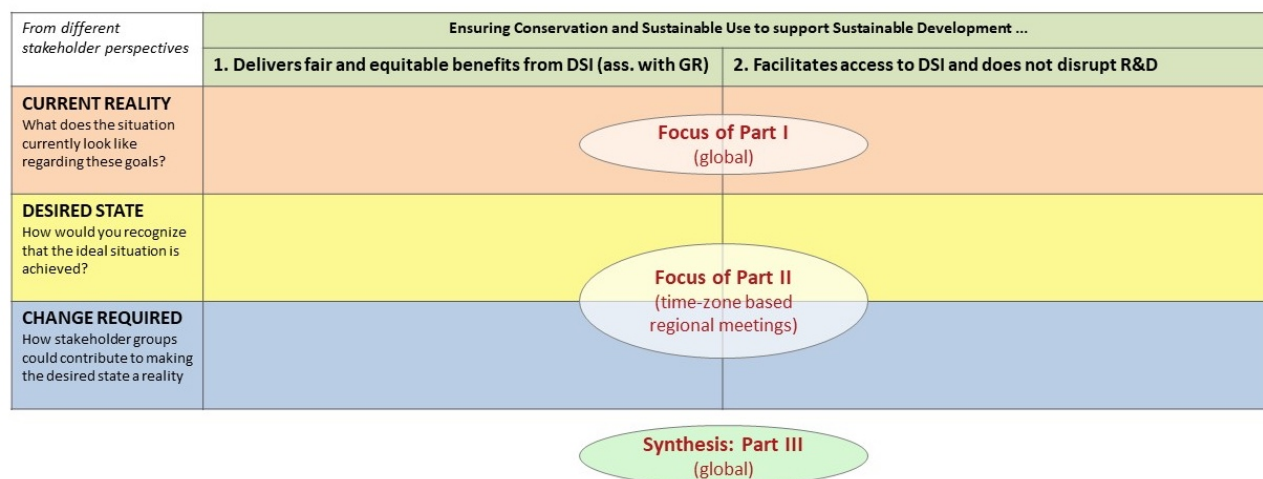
| From different stakeholder perspectives | Ensuring Conservation and Sustainable Use to support Sustainable Development ... | |
|---|---|---|
| | 1. Delivers fair and equitable benefits from DSI (ass. with GR) | 2. Facilitates access to DSI and does not disrupt R&D |
| **CURRENT REALITY** What does the situation currently look like regarding these goals? | | |
| **DESIRED STATE** How would you recognize that the ideal situation is achieved? | | |
| **CHANGE REQUIRED** How stakeholder groups could contribute to making the desired state a reality | | |

Focus of Part I
(global)

Focus of Part II
(time-zone based regional meetings)

Synthesis: Part III
(global)